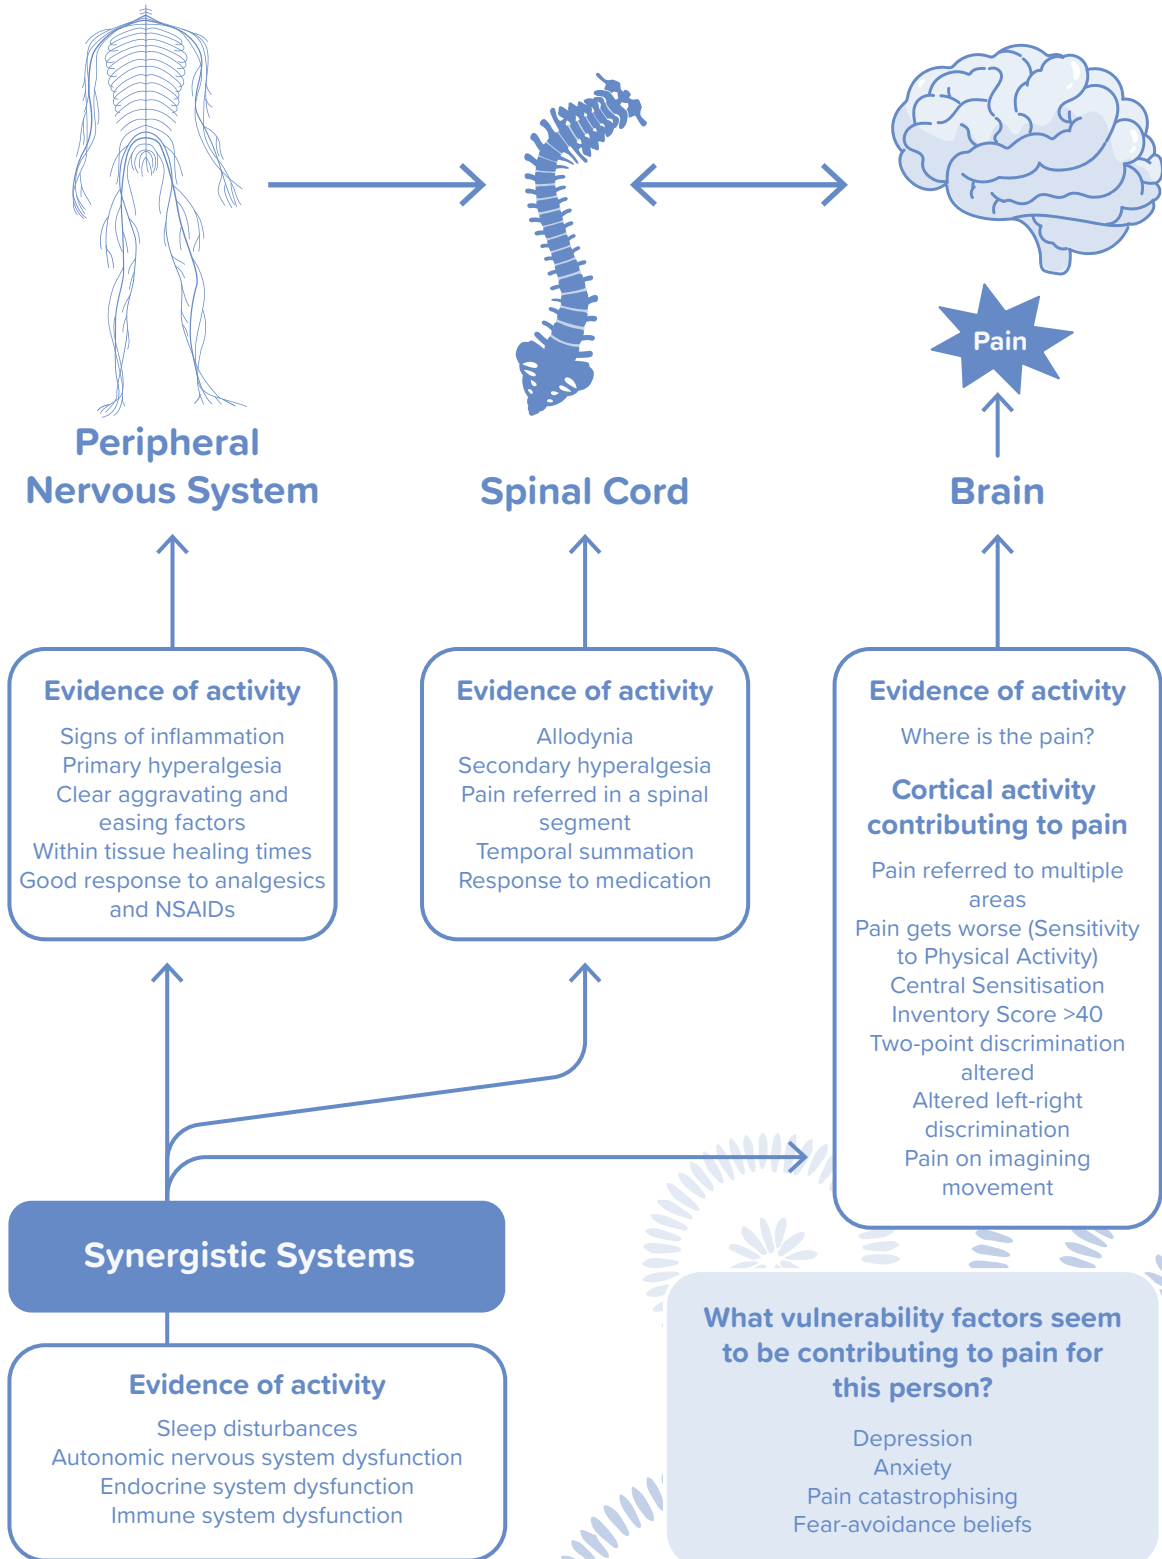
Pain

Peripheral Nervous System

Spinal Cord

Brain

Evidence of activity

Signs of inflammation
Primary hyperalgesia
Clear aggravating and easing factors
Within tissue healing times
Good response to analgesics and NSAIDs

Evidence of activity

Allodynia
Secondary hyperalgesia
Pain referred in a spinal segment
Temporal summation
Response to medication

Evidence of activity

Where is the pain?

Cortical activity contributing to pain

Pain referred to multiple areas
Pain gets worse (Sensitivity to Physical Activity)
Central Sensitisation Inventory Score >40
Two-point discrimination altered
Altered left-right discrimination
Pain on imagining movement

Synergistic Systems

Evidence of activity

Sleep disturbances
Autonomic nervous system dysfunction
Endocrine system dysfunction
Immune system dysfunction

What vulnerability factors seem to be contributing to pain for this person?

Depression
Anxiety
Pain catastrophising
Fear-avoidance beliefs